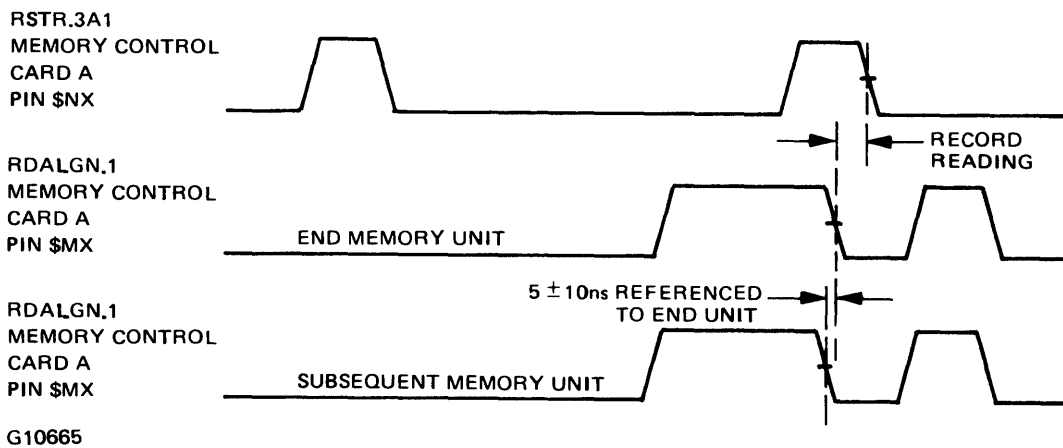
RSTR.3A1
MEMORY CONTROL
CARD A
PIN $NX

RECORD READING

RDALGN.1
MEMORY CONTROL
CARD A
PIN $MX

END MEMORY UNIT

$5 \pm 10$ns REFERENCED TO END UNIT

RDALGN.1
MEMORY CONTROL
CARD A
PIN $MX

SUBSEQUENT MEMORY UNIT

G10665